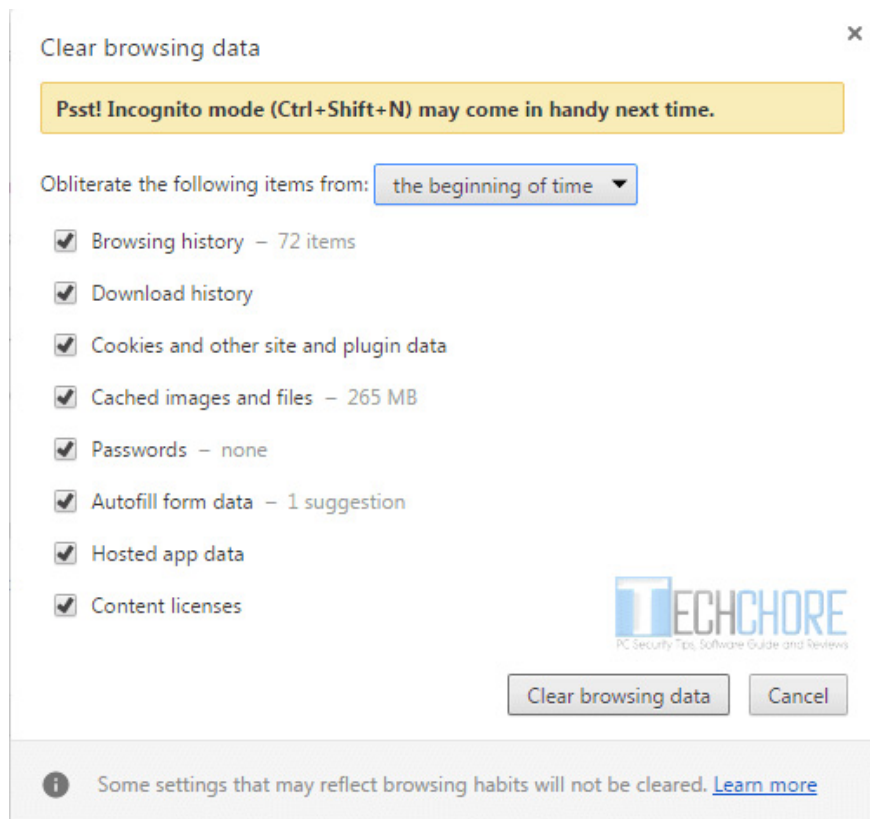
Clear browsing data

×

Psst! Incognito mode (Ctrl+Shift+N) may come in handy next time.

Obliterate the following items from: the beginning of time

Browsing history – 72 items

Download history

Cookies and other site and plugin data

Cached images and files – 265 MB

Passwords – none

Autofill form data – 1 suggestion

Hosted app data

Content licenses

TECHCHORE
PC Security Tips, Software Guide and Reviews

Clear browsing data

Cancel

Some settings that may reflect browsing habits will not be cleared. Learn more